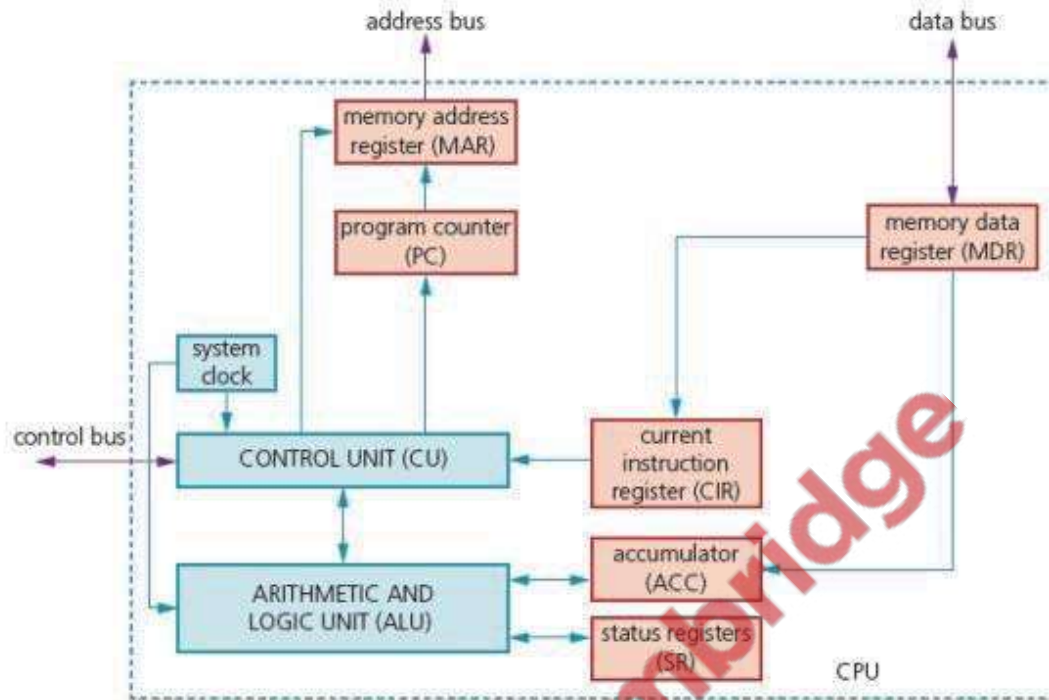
address bus

data bus

memory address register (MAR)

program counter (PC)

memory data register (MDR)

system clock

control bus

CONTROL UNIT (CU)

current instruction register (CIR)

ARITHMETIC AND LOGIC UNIT (ALU)

accumulator (ACC)

status registers (SR)

CPU

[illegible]bridge